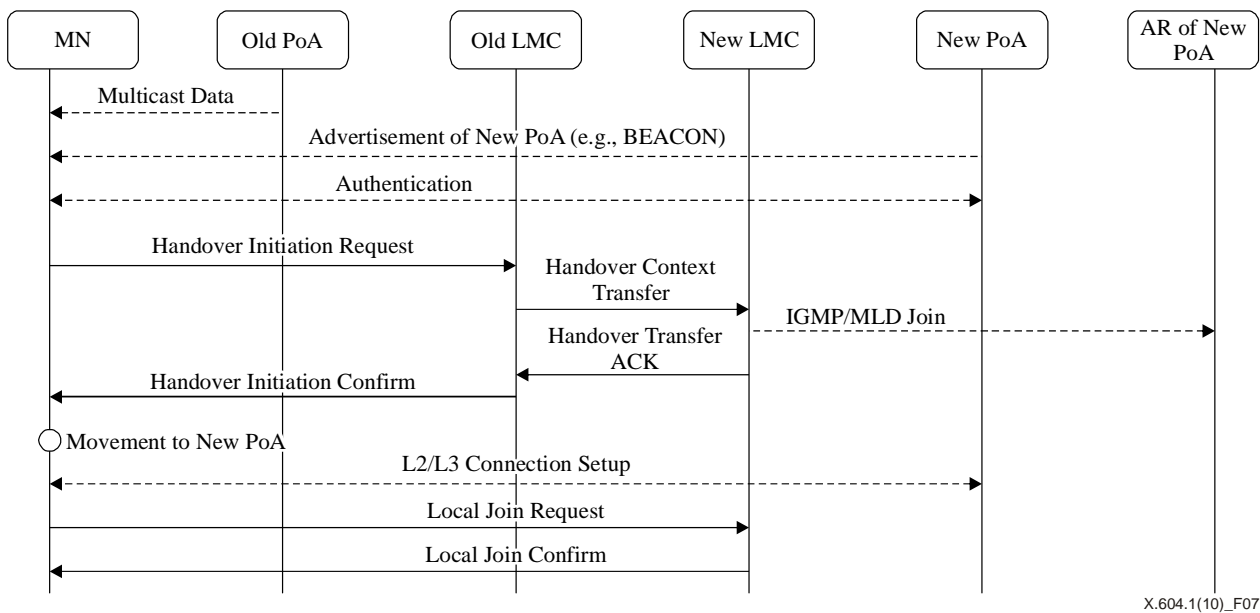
MN

Old PoA

Old LMC

New LMC

New PoA

AR of New PoA

Multicast Data

Advertisement of New PoA (e.g., BEACON)

Authentication

Handover Initiation Request

Handover Context Transfer

IGMP/MLD Join

Handover Transfer ACK

Handover Initiation Confirm

Movement to New PoA

L2/L3 Connection Setup

Local Join Request

Local Join Confirm

X.604.1(10)_F07